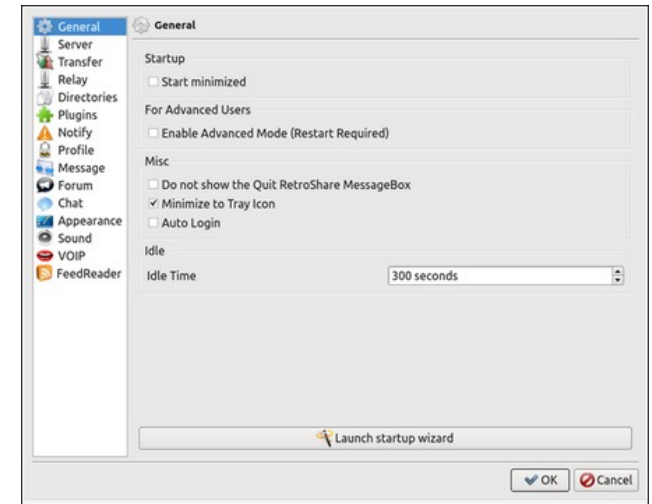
General
Server
Transfer
Relay
Directories
Plugins
Notify
Profile
Message
Forum
Chat
Appearance
Sound
VOIP
FeedReader

General

Startup
Start minimized

For Advanced Users
Enable Advanced Mode (Restart Required)

Misc
Do not show the Quit RetroShare MessageBox
✓ Minimize to Tray Icon
Auto Login

Idle
Idle Time 300 seconds

Launch startup wizard

OK Cancel